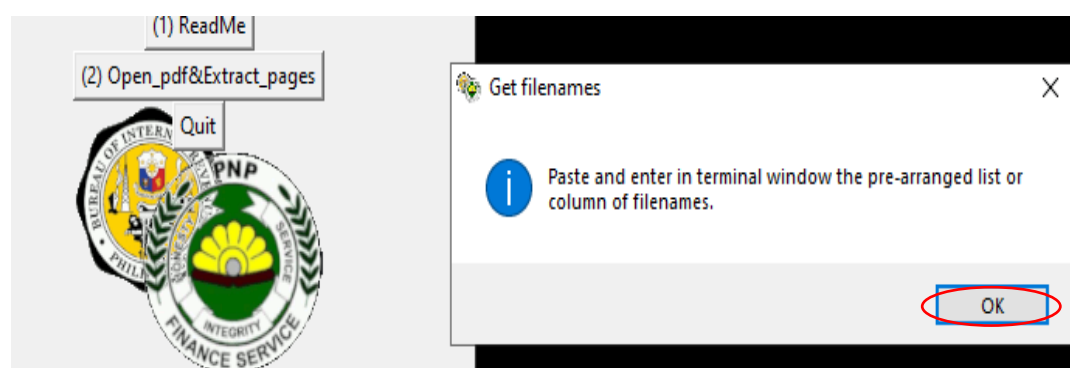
(1) ReadMe

(2) Open_pdf&Extract_pages

Quit

BUREAU OF INTERNAL REVENUE

PHILI

PNP

HONESTY

SERVICE

INTEGRITY

FINANCE SERVICE

Get filenames

X

Paste and enter in terminal window the pre-arranged list or column of filenames.

OK